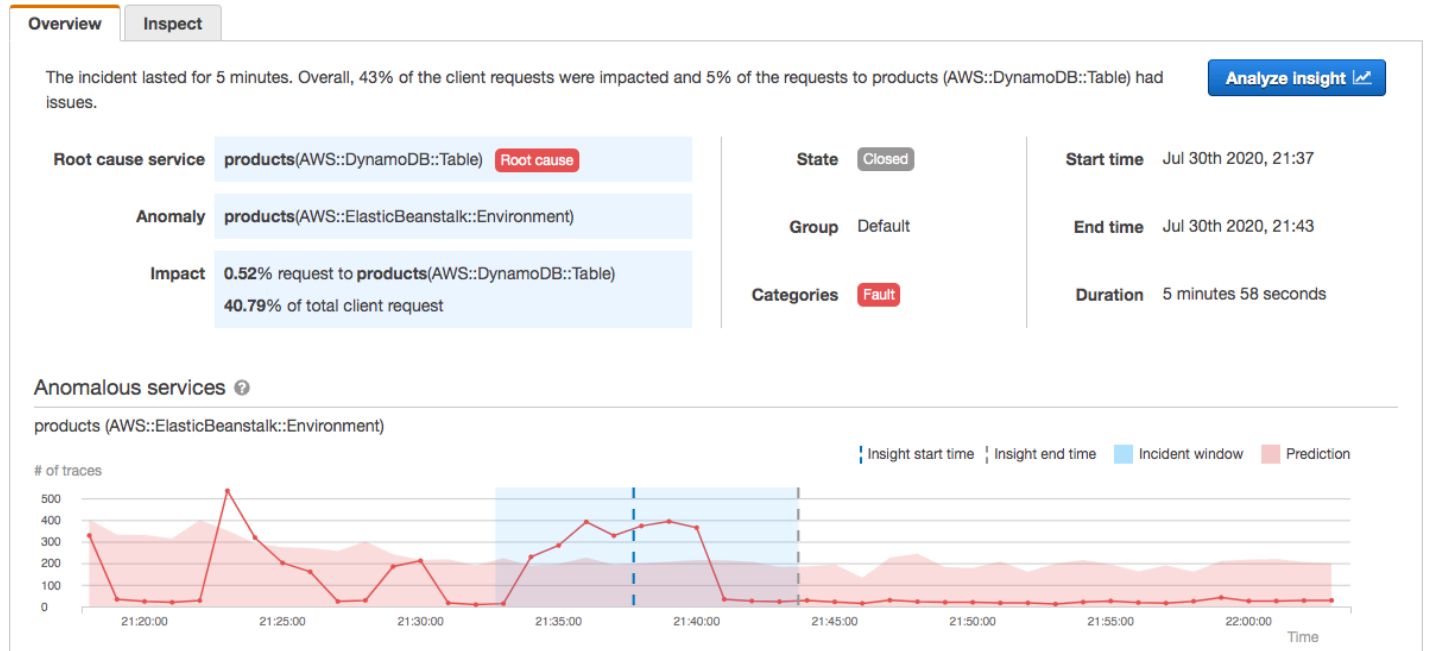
Overview Inspect

The incident lasted for 5 minutes. Overall, 43% of the client requests were impacted and 5% of the requests to products (AWS::DynamoDB::Table) had issues.

Analyze insight

Root cause service products(AWS::DynamoDB::Table) Root cause

Anomaly products(AWS::ElasticBeanstalk::Environment)

Impact 0.52% request to products(AWS::DynamoDB::Table)
40.79% of total client request

State Closed

Group Default

Categories Fault

Start time Jul 30th 2020, 21:37

End time Jul 30th 2020, 21:43

Duration 5 minutes 58 seconds

Anomalous services

products (AWS::ElasticBeanstalk::Environment)

# of traces

Insight start time Insight end time Incident window Prediction

500
400
300
200
100
0

21:20:00 21:25:00 21:30:00 21:35:00 21:40:00 21:45:00 21:50:00 21:55:00 22:00:00

Time